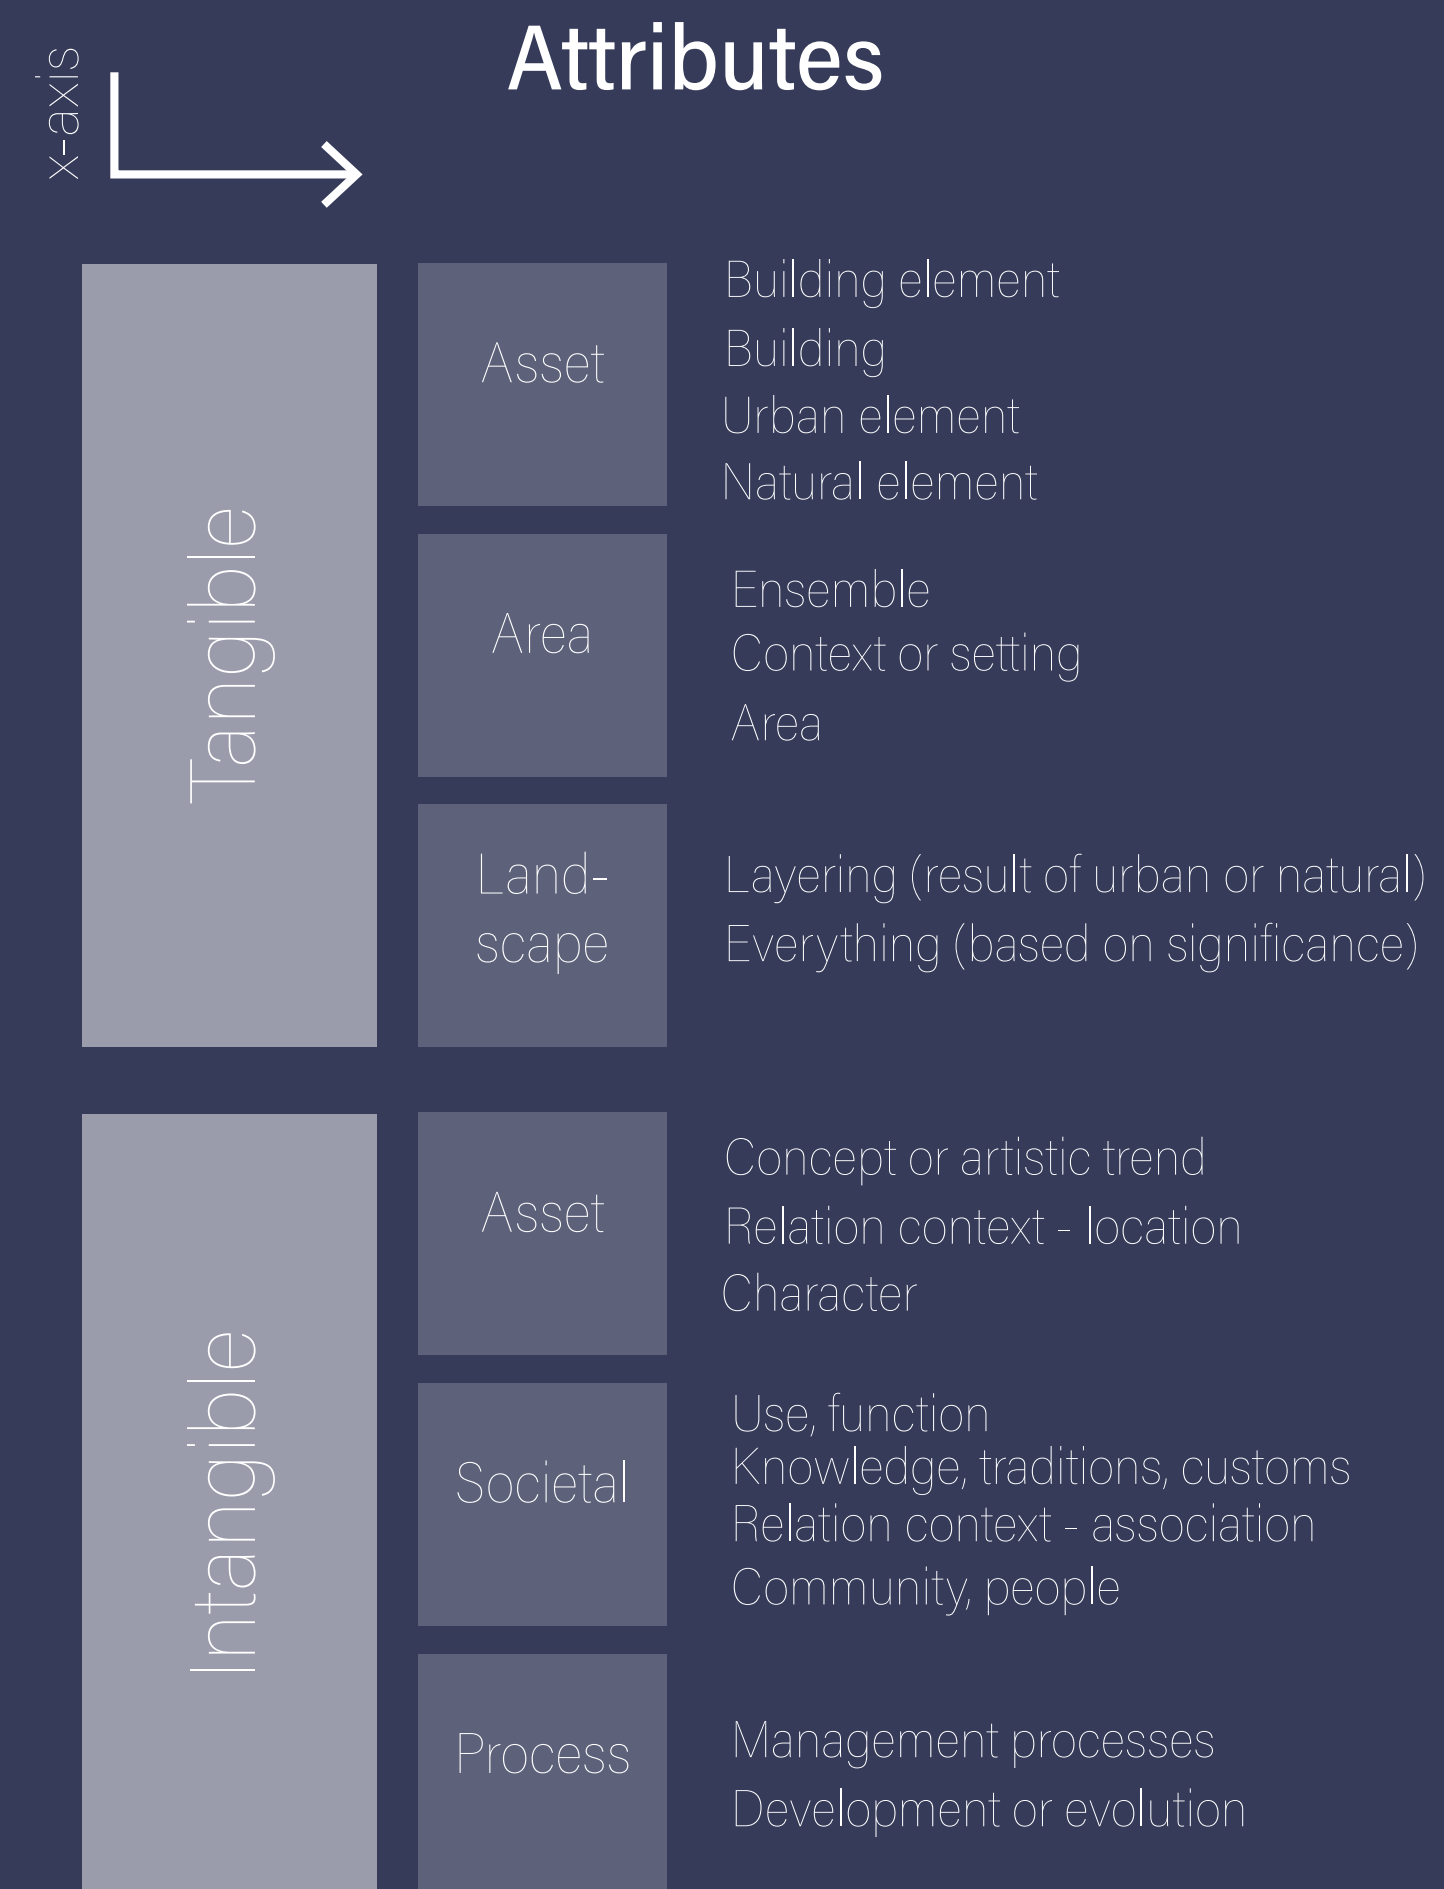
x-axis

Attributes

Tangible

Asset

Building element
Building
Urban element
Natural element

Area

Ensemble
Context or setting
Area

Landscape

Layering (result of urban or natural)
Everything (based on significance)

Intangible

Asset

Concept or artistic trend
Relation context - location
Character

Societal

Use, function
Knowledge, traditions, customs
Relation context - association
Community, people

Process

Management processes
Development or evolution